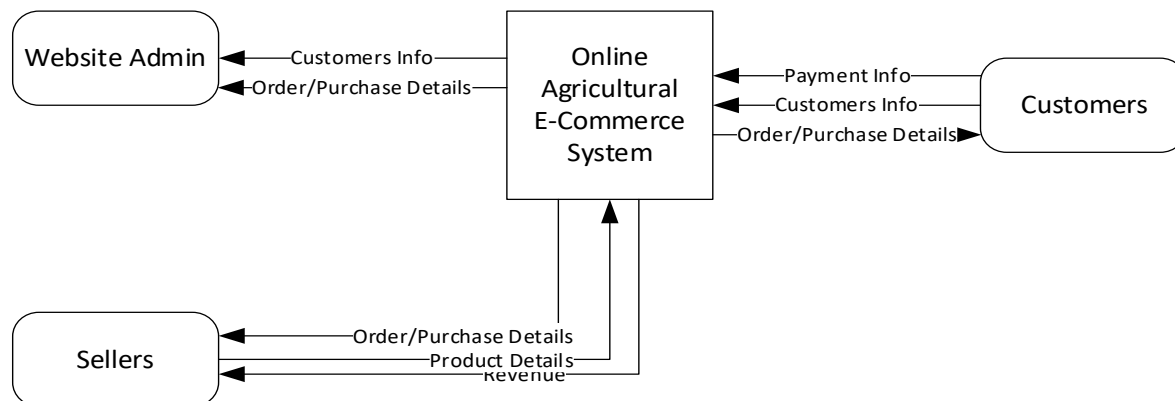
Website Admin

Customers Info

Order/Purchase Details

Online Agricultural E-Commerce System

Payment Info

Customers Info

Order/Purchase Details

Customers

Sellers

Order/Purchase Details

Product Details

Revenue